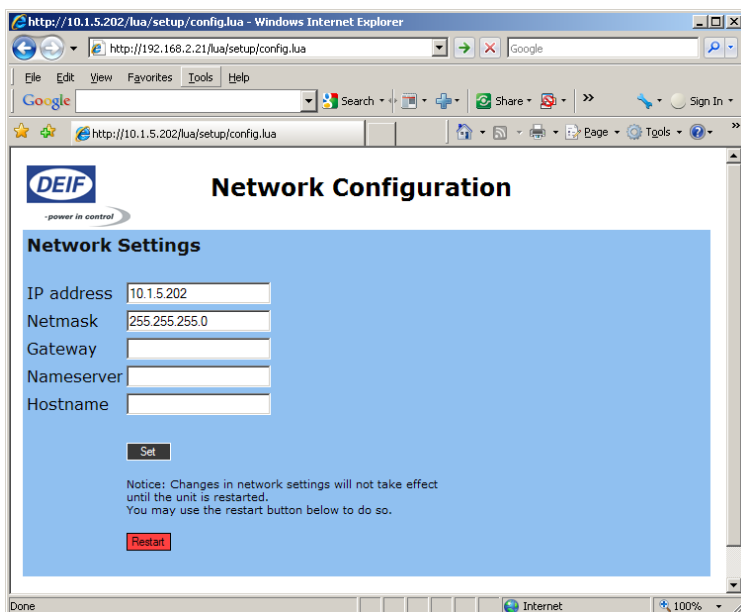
http://10.1.5.202/lua/setup/config.lua - Windows Internet Explorer

http://192.168.2.21/lua/setup/config.lua

Google

File Edit View Favorites Tools Help

Google

Search

Share

»

Sign In

http://10.1.5.202/lua/setup/config.lua

Page Tools

DEIF
-power in control

Network Configuration

Network Settings

IP address 10.1.5.202
Netmask 255.255.255.0
Gateway
Nameserver
Hostname

Set

Notice: Changes in network settings will not take effect until the unit is restarted.
You may use the restart button below to do so.

Restart

Done

Internet

100%